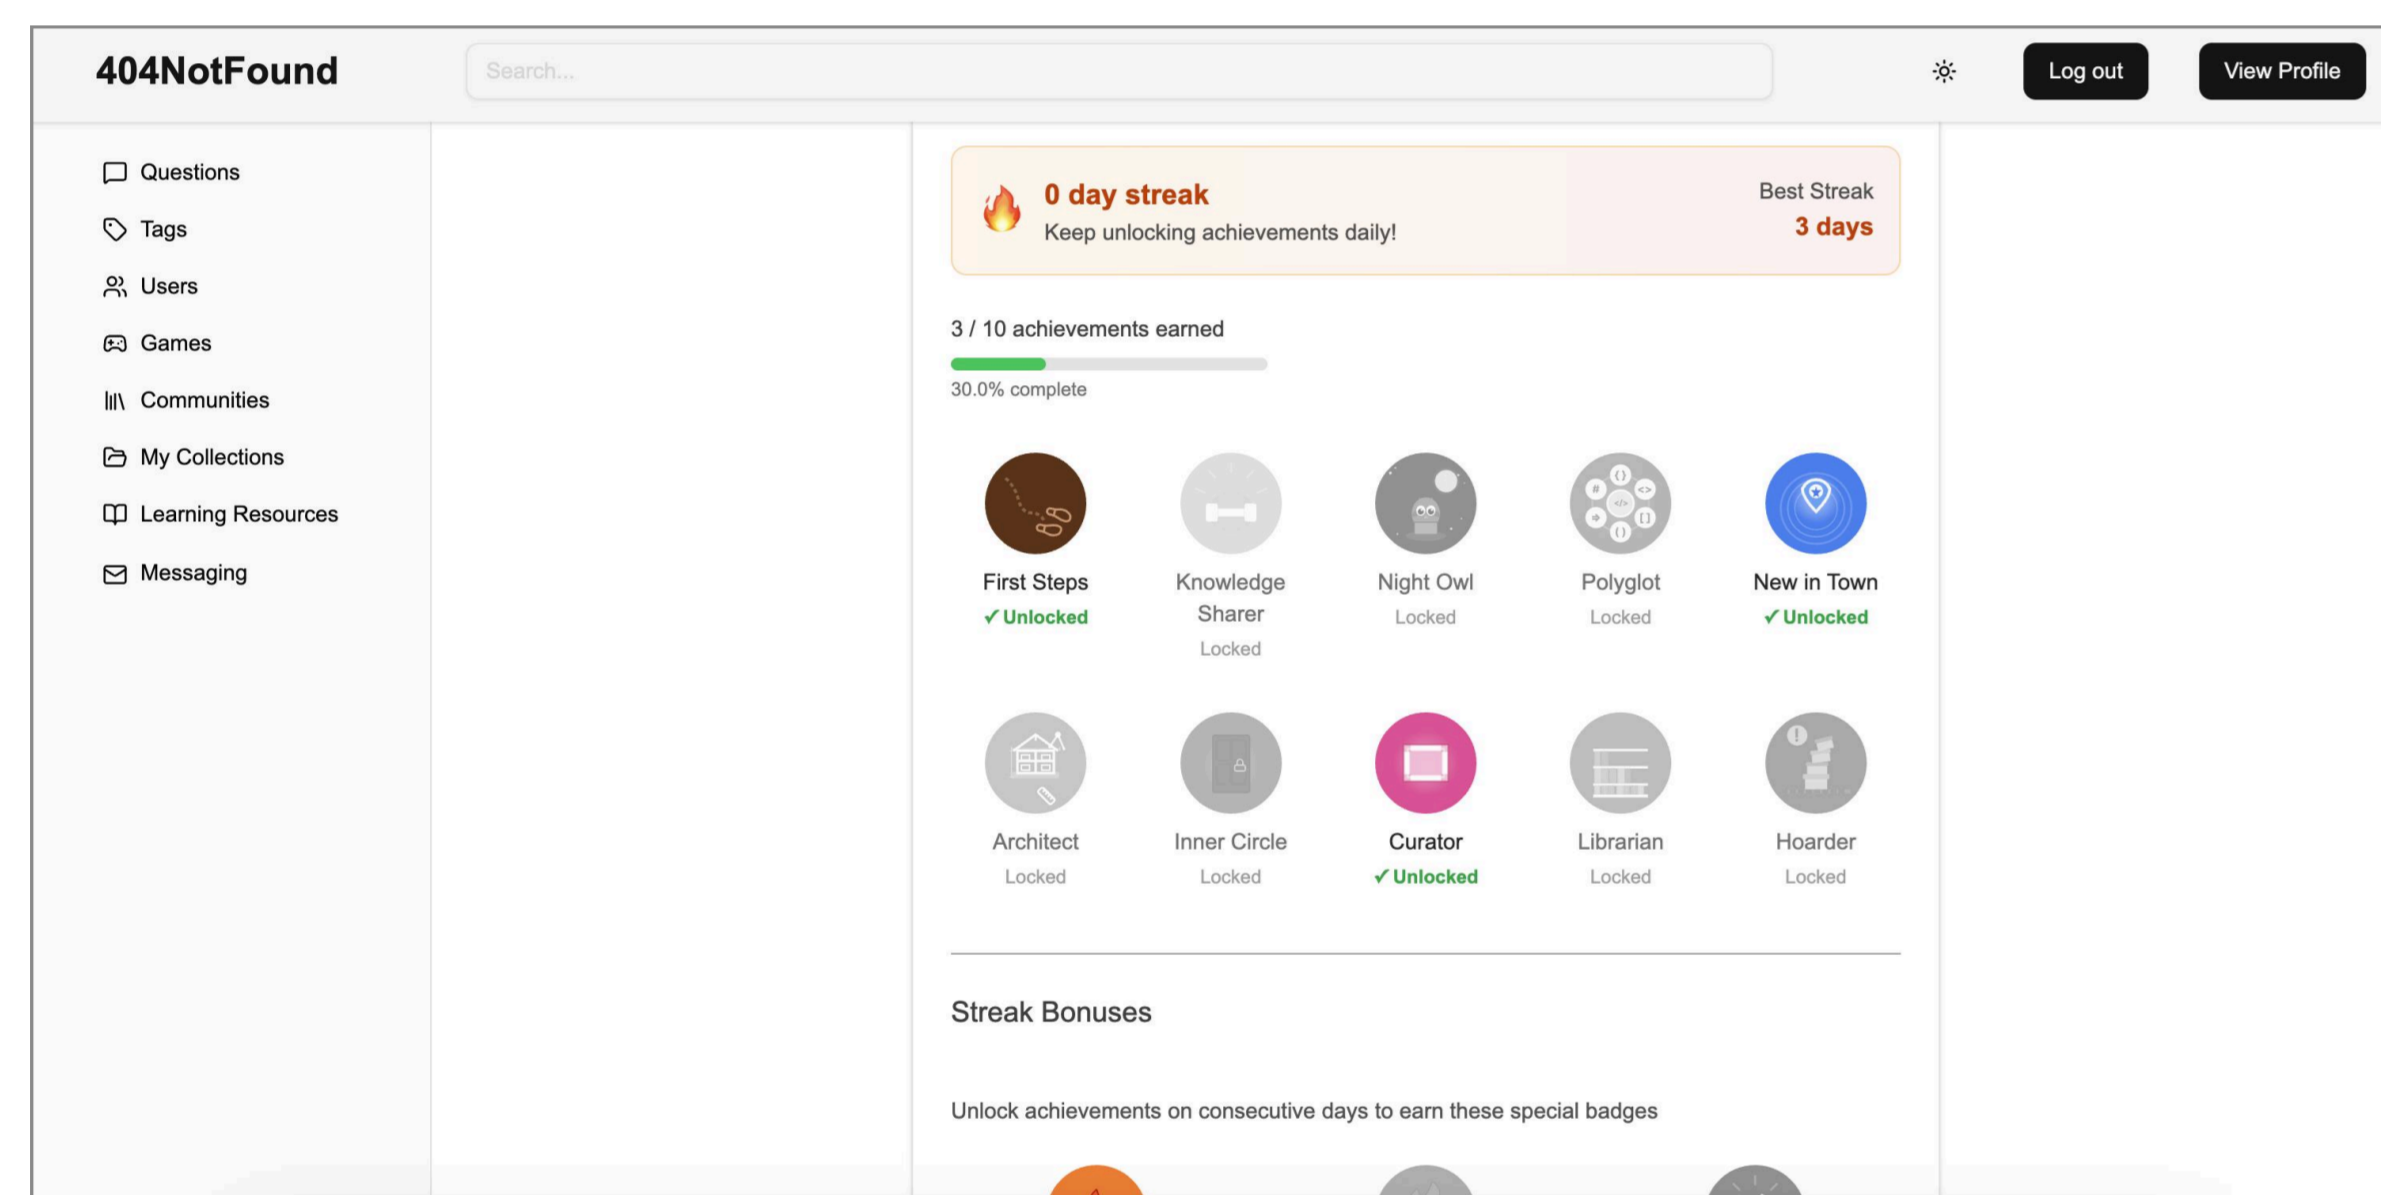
404NotFound

Search...

Log out

View Profile

Questions

Tags

Users

Games

Communities

My Collections

Learning Resources

Messaging

0 day streak
Keep unlocking achievements daily!

Best Streak
3 days

3 / 10 achievements earned

30.0% complete

First Steps
✓ Unlocked

Knowledge Sharer
Locked

Night Owl
Locked

Polyglot
Locked

New in Town
✓ Unlocked

Architect
Locked

Inner Circle
Locked

Curator
✓ Unlocked

Librarian
Locked

Hoarder
Locked

Streak Bonuses

Unlock achievements on consecutive days to earn these special badges